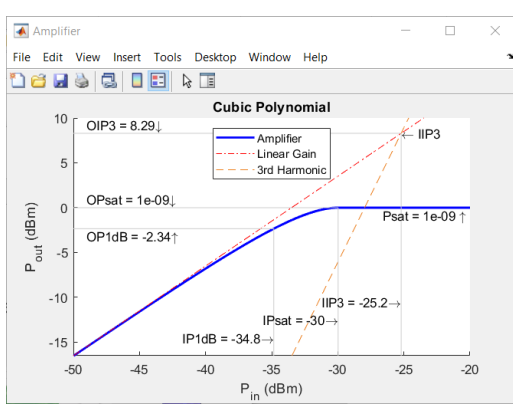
Amplifier

File Edit View Insert Tools Desktop Window Help

Cubic Polynomial

OIP3 = 8.29↓

Amplifier
Linear Gain
3rd Harmonic

← IIP3

OPsat = 1e-09↓

OP1dB = -2.34↑

Psat = 1e-09 ↑

IIP3 = -25.2→

IPsat = -30→

IP1dB = -34.8→

10
5
0
-5
-10
-15

$P_{out}$ (dBm)

-50
-45
-40
-35
-30
-25
-20

$P_{in}$ (dBm)